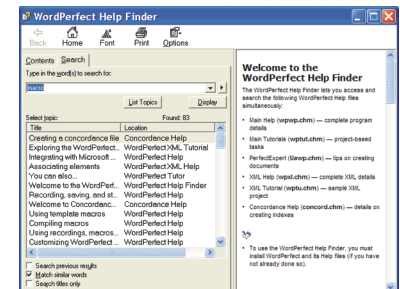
WordPerfect Help Finder

Back Home Font Print Options

Contents Search

Type in the word(s) to search for:

macros

List Topics Display

Select topic: Found: 83

| Title | Location |
|---|---|
| Creating a concordance file | Concordance Help |
| Exploring the WordPerfect... | WordPerfect XML Tutorial |
| Integrating with Microsoft ... | WordPerfect Help |
| Associating elements | WordPerfect XML Help |
| You can also... | WordPerfect Tutor |
| Welcome to the WordPerf... | WordPerfect Help Finder |
| Recording, saving, and st... | WordPerfect Help |
| Welcome to Concordanc... | Concordance Help |
| Using template macros | WordPerfect Help |
| Compiling macros | WordPerfect Help |
| Using recordings, macros... | WordPerfect Help |
| Customizing WordPerfect ... | WordPerfect Help |

Search previous results
Match similar words
Search titles only

Welcome to the WordPerfect Help Finder

The WordPerfect Help Finder lets you access and search the following WordPerfect Help files simultaneously:

• Main Help (wpwp.chm) — complete program details
• Main Tutorials (wptut.chm) — project-based tasks
• PerfectExpert (lawwp.chm) — tips on creating documents
• XML Help (wpxl.chm) — complete XML details
• XML Tutorial (wptu.chm) — sample XML project
• Concordance Help (concord.chm) — details on creating indexes

• To use the WordPerfect Help Finder, you must install WordPerfect and its Help files (if you have not already done so).